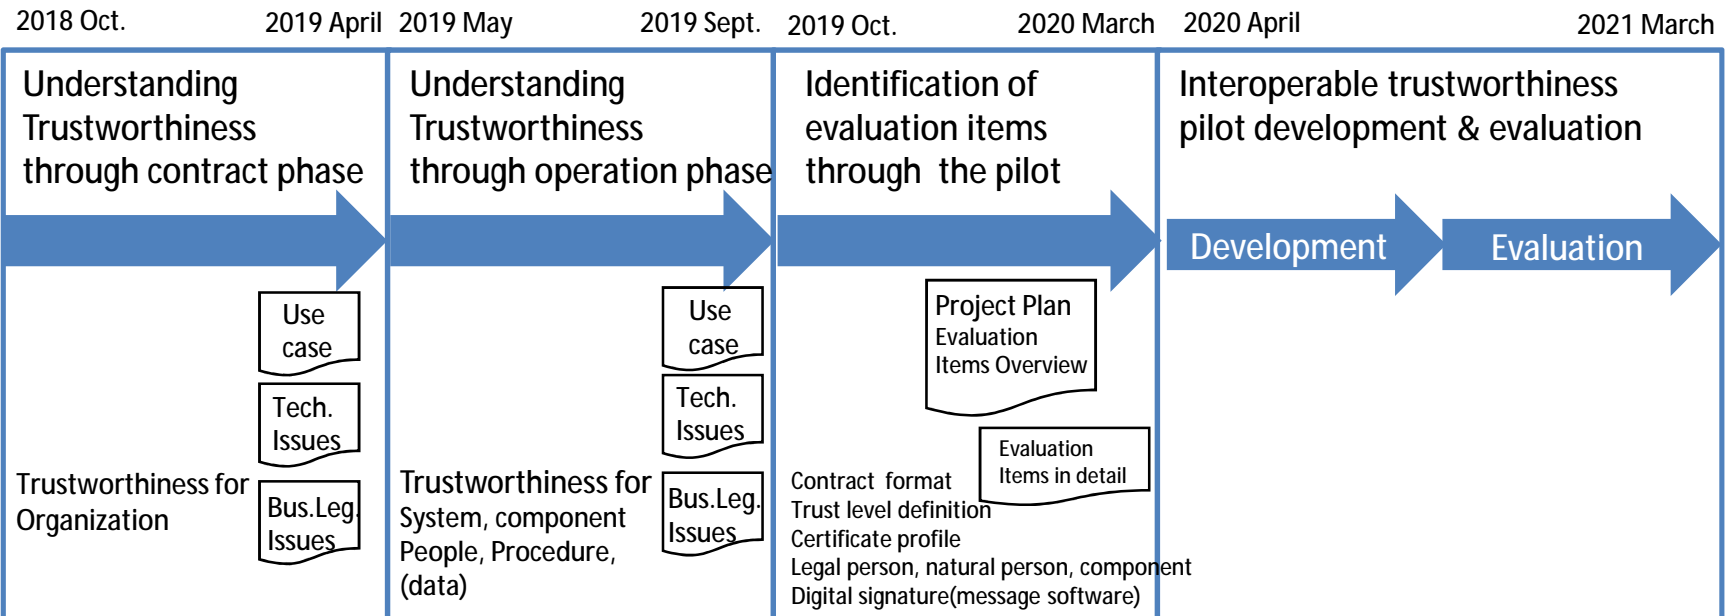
2018 Oct. 2019 April 2019 May 2019 Sept. 2019 Oct. 2020 March 2020 April 2021 March

Understanding Trustworthiness through contract phase

Use case

Tech. Issues

Trustworthiness for Organization

Bus.Leg. Issues

Understanding Trustworthiness through operation phase

Use case

Tech. Issues

Trustworthiness for System, component People, Procedure, (data)

Bus.Leg. Issues

Identification of evaluation items through the pilot

Project Plan Evaluation Items Overview

Evaluation Items in detail

Contract format
Trust level definition
Certificate profile
Legal person, natural person, component
Digital signature(message software)

Interoperable trustworthiness pilot development & evaluation

Development

Evaluation